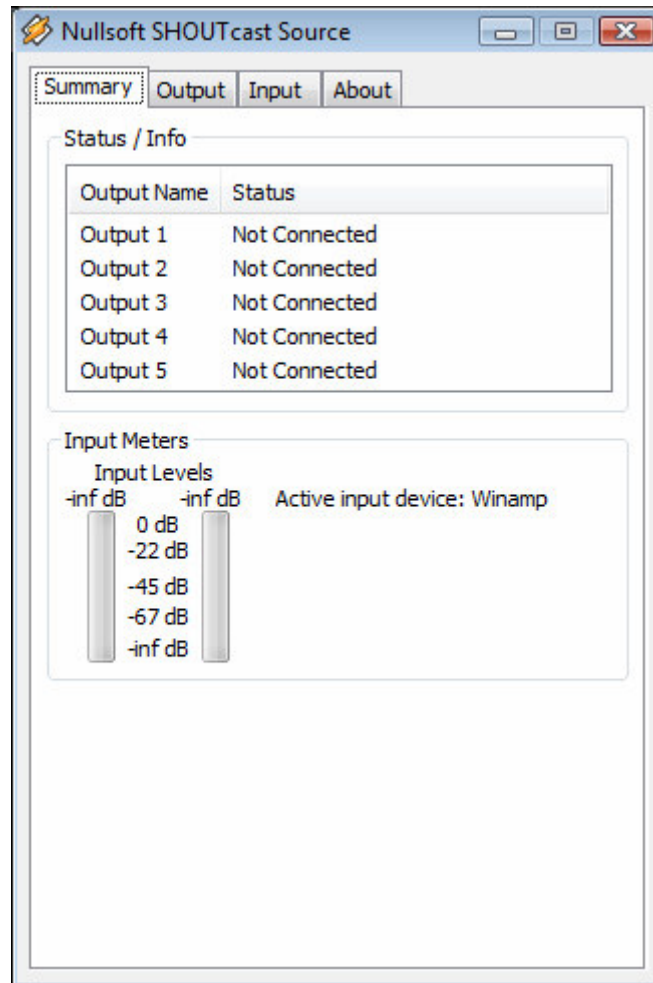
Nullsoft SHOUTcast Source

Summary | Output | Input | About

Status / Info

| Output Name | Status |
|---|---|
| Output 1 | Not Connected |
| Output 2 | Not Connected |
| Output 3 | Not Connected |
| Output 4 | Not Connected |
| Output 5 | Not Connected |

Input Meters

Input Levels
-inf dB -inf dB
0 dB
-22 dB
-45 dB
-67 dB
-inf dB

Active input device: Winamp